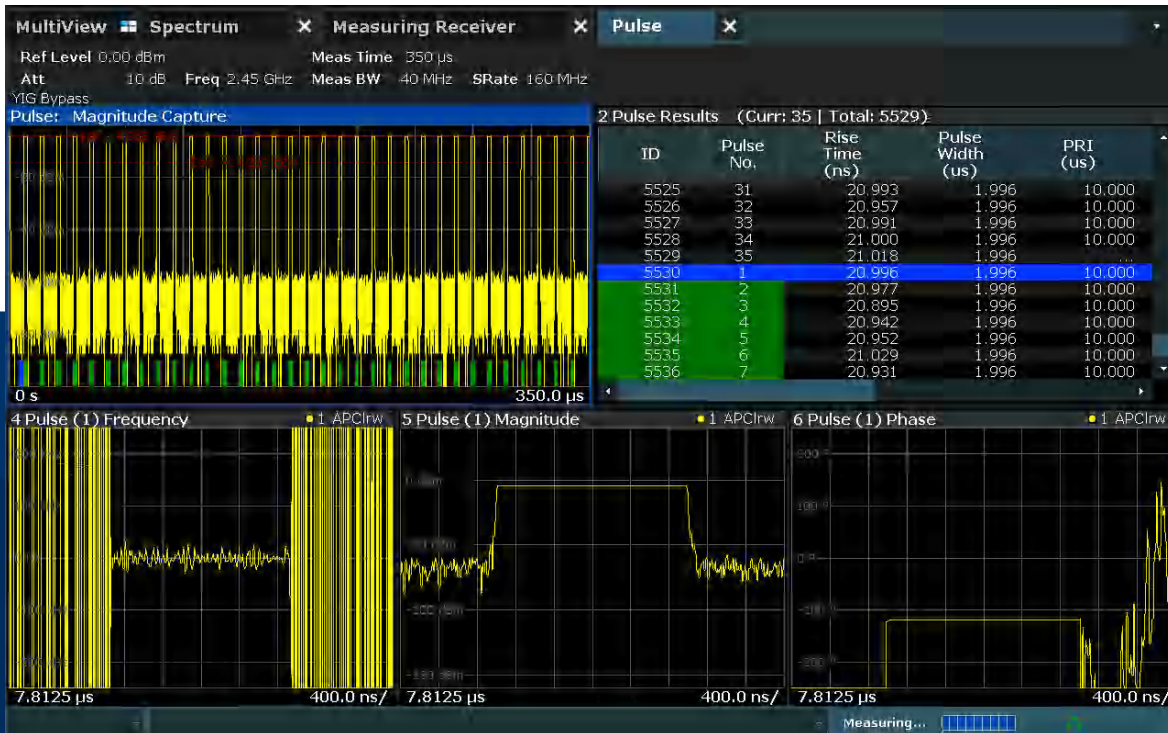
MultiView Spectrum × Measuring Receiver × Pulse ×

Ref Level 0.00 dBm
Att 10 dB Freq 2.45 GHz
YIG Bypass
Meas Time 350 µs
Meas BW 40 MHz SRate 160 MHz

Pulse: Magnitude Capture

0 s 350.0 µs

2 Pulse Results (Curr: 35 | Total: 5529)

| ID | Pulse No. | Rise Time (ns) | Pulse Width (us) | PRI (us) |
|---|---|---|---|---|
| 5525 | 31 | 20.993 | 1.996 | 10.000 |
| 5526 | 32 | 20.957 | 1.996 | 10.000 |
| 5527 | 33 | 20.991 | 1.996 | 10.000 |
| 5528 | 34 | 21.000 | 1.996 | 10.000 |
| 5529 | 35 | 21.018 | 1.996 | ... |
| 5530 | 1 | 20.996 | 1.996 | 10.000 |
| 5531 | 2 | 20.977 | 1.996 | 10.000 |
| 5532 | 3 | 20.895 | 1.996 | 10.000 |
| 5533 | 4 | 20.942 | 1.996 | 10.000 |
| 5534 | 5 | 20.952 | 1.996 | 10.000 |
| 5535 | 6 | 21.029 | 1.996 | 10.000 |
| 5536 | 7 | 20.931 | 1.996 | 10.000 |

4 Pulse (1) Frequency • 1 APClrw
7.8125 µs 400.0 ns/

5 Pulse (1) Magnitude • 1 APClrw
7.8125 µs 400.0 ns/

6 Pulse (1) Phase • 1 APClrw
7.8125 µs 400.0 ns/

Measuring...